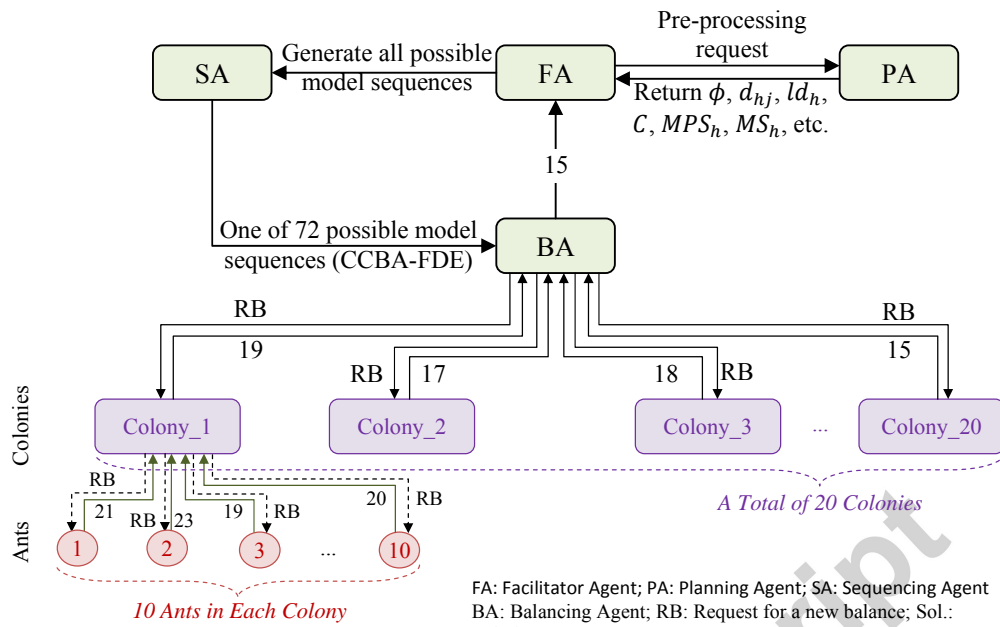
Pre-processing request

SA

Generate all possible model sequences

FA

PA

Return $\phi$, $d_{hj}$, $ld_h$, $C$, $MPS_h$, $MS_h$, etc.

15

One of 72 possible model sequences (CCBA-FDE)

BA

RB

19

RB

17

18

RB

RB

15

Colonies

Colony_1

Colony_2

Colony_3

...

Colony_20

A Total of 20 Colonies

RB

21

RB

23

19

RB

20

RB

Ants

1

2

3

...

10

10 Ants in Each Colony

FA: Facilitator Agent; PA: Planning Agent; SA: Sequencing Agent
BA: Balancing Agent; RB: Request for a new balance; Sol.: